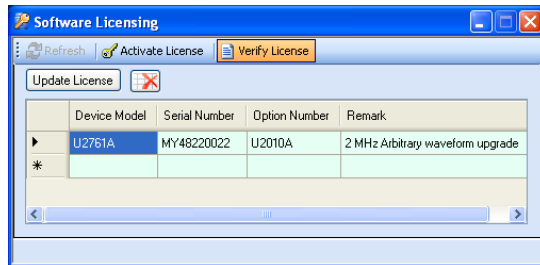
Software Licensing

Refresh | Activate License | Verify License

Update License

| | Device Model | Serial Number | Option Number | Remark |
|---|---|---|---|---|
| ▶ | U2761A | MY48220022 | U2010A | 2 MHz Arbitrary waveform upgrade |
| * | | | | |